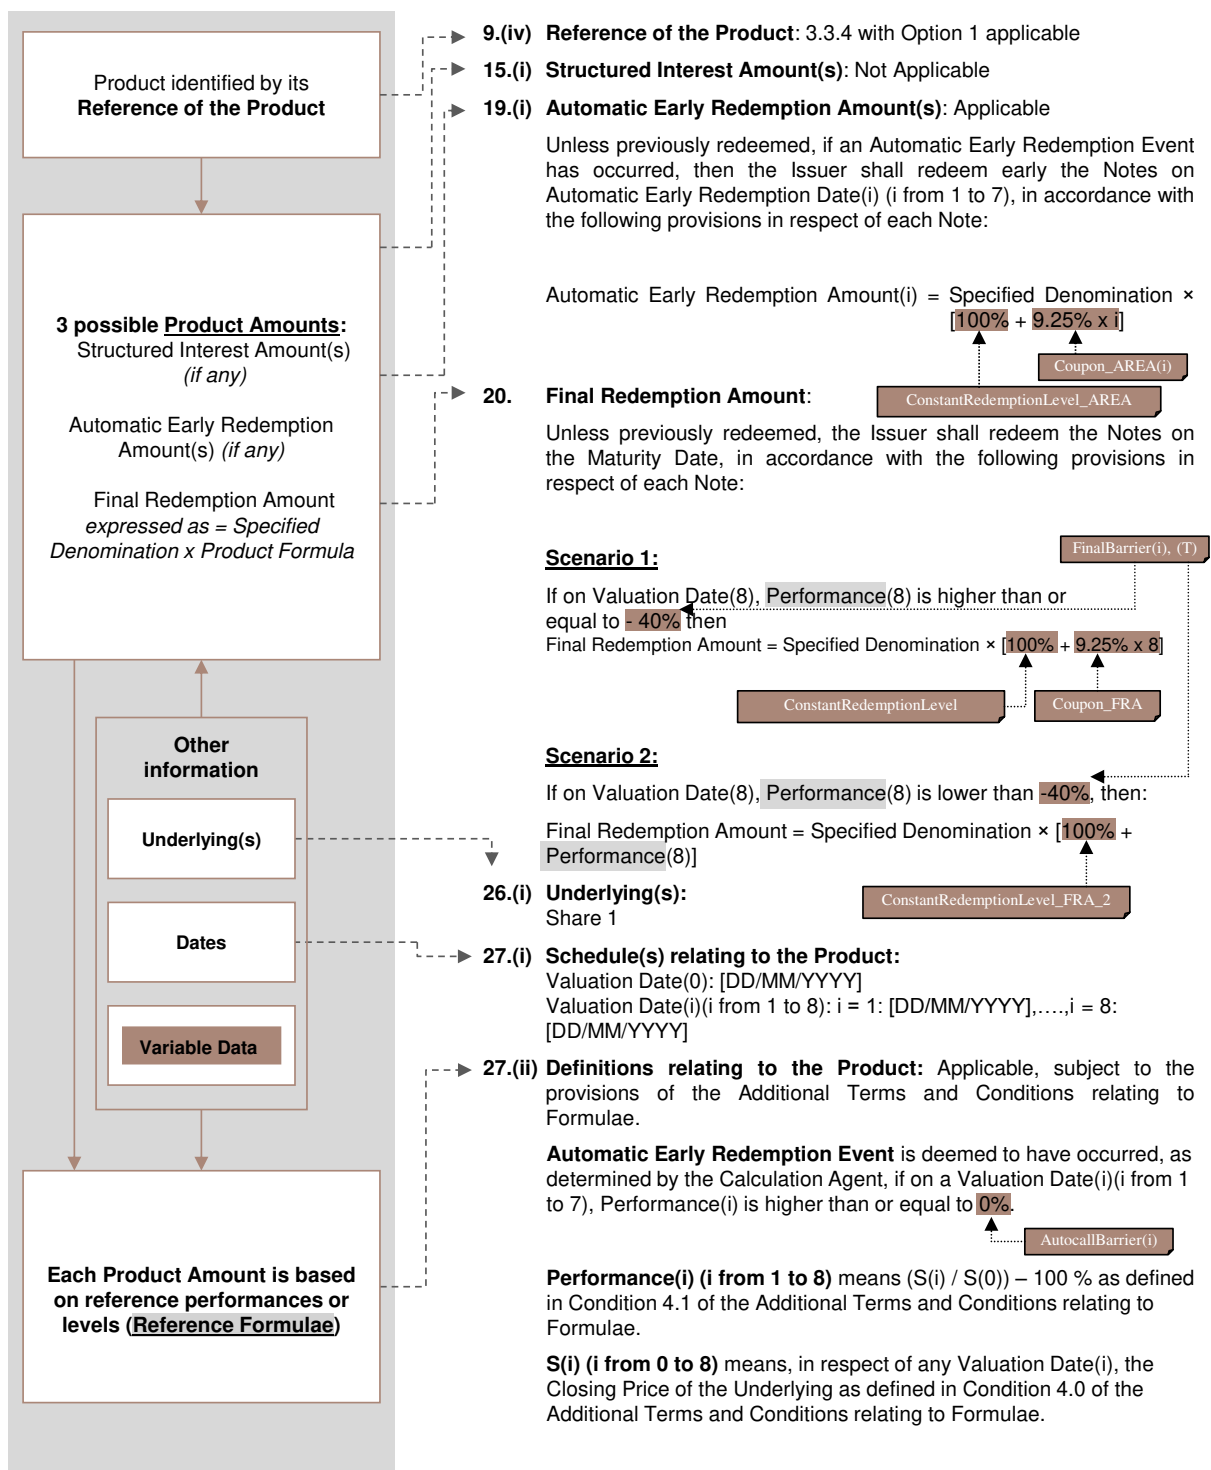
Product identified by its **Reference of the Product**

3 possible Product Amounts:
Structured Interest Amount(s) (if any)

Automatic Early Redemption Amount(s) (if any)

Final Redemption Amount expressed as = Specified Denomination x Product Formula

Other information

Underlying(s)

Dates

Variable Data

Each Product Amount is based on reference performances or levels (Reference Formulae)

9.(iv) Reference of the Product: 3.3.4 with Option 1 applicable

15.(i) Structured Interest Amount(s): Not Applicable

19.(i) Automatic Early Redemption Amount(s): Applicable

Unless previously redeemed, if an Automatic Early Redemption Event has occurred, then the Issuer shall redeem early the Notes on Automatic Early Redemption Date(i) (i from 1 to 7), in accordance with the following provisions in respect of each Note:

Automatic Early Redemption Amount(i) = Specified Denomination × [100% + 9.25% x i]

Coupon_AREA(i)

ConstantRedemptionLevel_AREA

20. Final Redemption Amount:

Unless previously redeemed, the Issuer shall redeem the Notes on the Maturity Date, in accordance with the following provisions in respect of each Note:

FinalBarrier(i), (T)

Scenario 1:

If on Valuation Date(8), Performance(8) is higher than or equal to - 40% then
Final Redemption Amount = Specified Denomination × [100% + 9.25% x 8]

ConstantRedemptionLevel

Coupon_FRA

Scenario 2:

If on Valuation Date(8), Performance(8) is lower than -40%, then:

Final Redemption Amount = Specified Denomination × [100% + Performance(8)]

ConstantRedemptionLevel_FRA_2

26.(i) Underlying(s):
Share 1

27.(i) Schedule(s) relating to the Product:
Valuation Date(0): [DD/MM/YYYY]
Valuation Date(i)(i from 1 to 8): i = 1: [DD/MM/YYYY],….,i = 8: [DD/MM/YYYY]

27.(ii) Definitions relating to the Product: Applicable, subject to the provisions of the Additional Terms and Conditions relating to Formulae.

Automatic Early Redemption Event is deemed to have occurred, as determined by the Calculation Agent, if on a Valuation Date(i)(i from 1 to 7), Performance(i) is higher than or equal to 0%.

AutocallBarrier(i)

Performance(i) (i from 1 to 8) means (S(i) / S(0)) – 100 % as defined in Condition 4.1 of the Additional Terms and Conditions relating to Formulae.

S(i) (i from 0 to 8) means, in respect of any Valuation Date(i), the Closing Price of the Underlying as defined in Condition 4.0 of the Additional Terms and Conditions relating to Formulae.